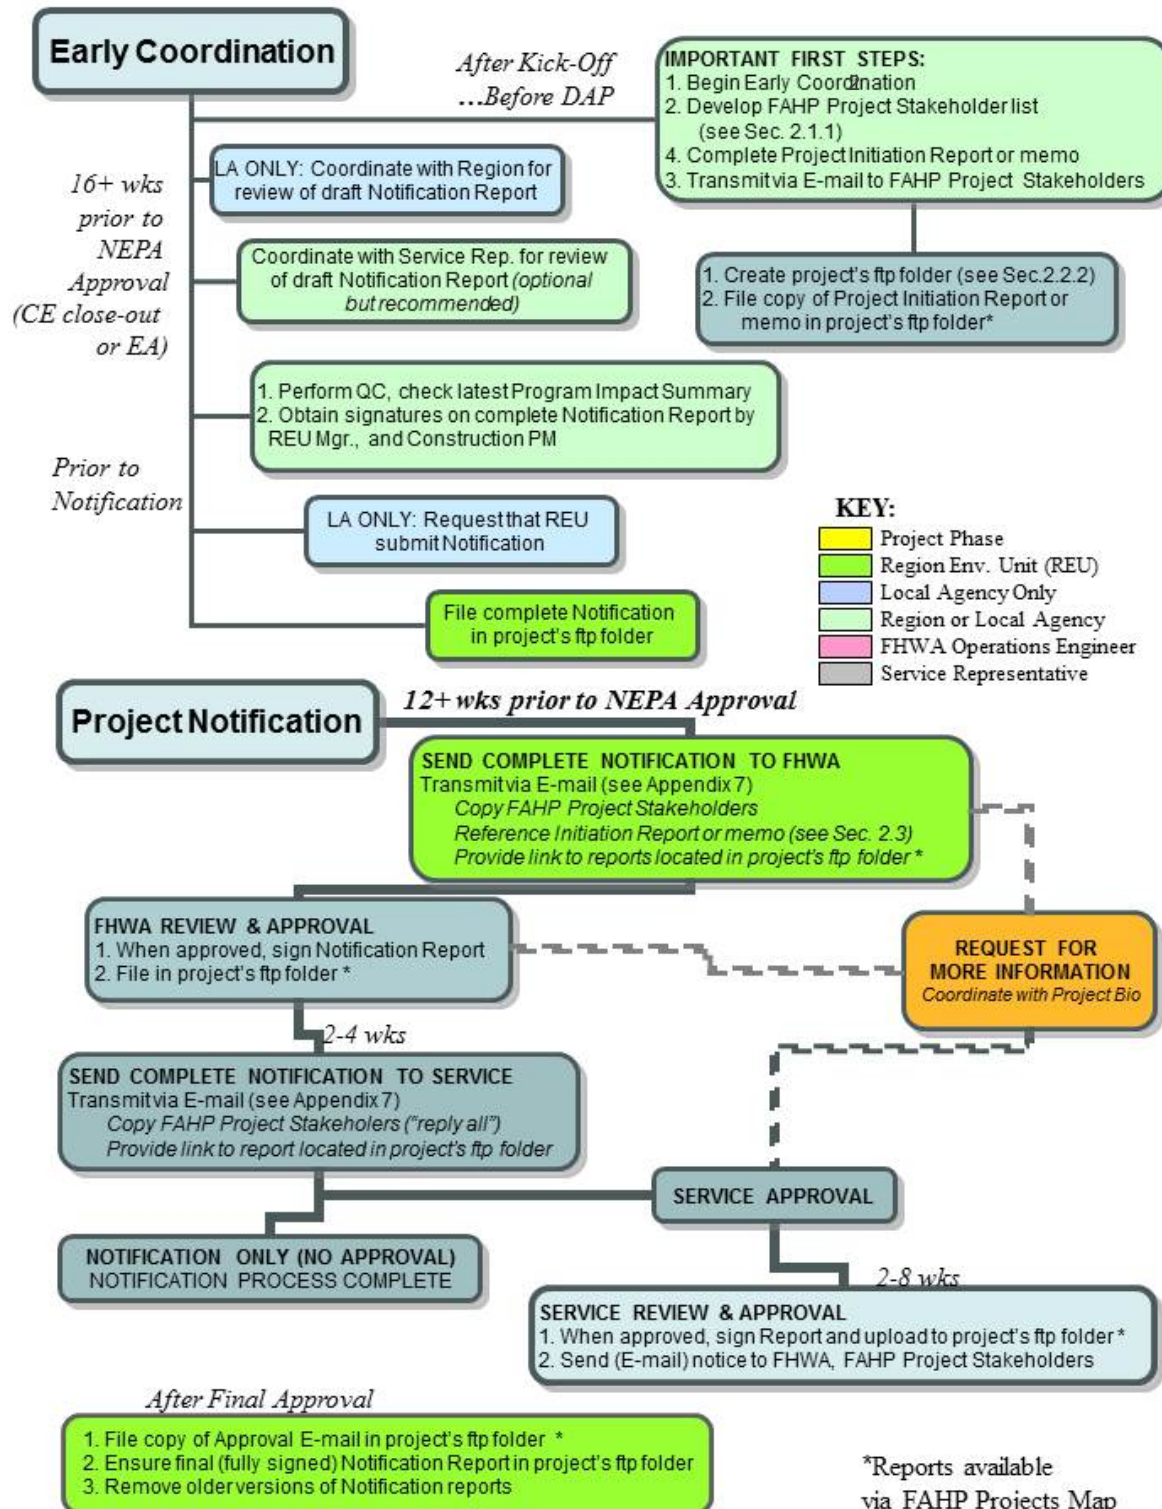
Early Coordination

After Kick-Off
...Before DAP

IMPORTANT FIRST STEPS:
1. Begin Early Coordination
2. Develop FAHP Project Stakeholder list (see Sec. 2.1.1)
4. Complete Project Initiation Report or memo
3. Transmit via E-mail to FAHP Project Stakeholders

1. Create project's ftp folder (see Sec.2.2.2)
2. File copy of Project Initiation Report or memo in project's ftp folder*

16+ wks prior to NEPA Approval (CE close-out or EA)

LA ONLY: Coordinate with Region for review of draft Notification Report

Coordinate with Service Rep. for review of draft Notification Report (optional but recommended)

1. Perform QC, check latest Program Impact Summary
2. Obtain signatures on complete Notification Report by REU Mgr., and Construction PM

Prior to Notification

LA ONLY: Request that REU submit Notification

File complete Notification in project's ftp folder

KEY:
Project Phase
Region Env. Unit (REU)
Local Agency Only
Region or Local Agency
FHWA Operations Engineer
Service Representative

Project Notification

12+ wks prior to NEPA Approval

SEND COMPLETE NOTIFICATION TO FHWA
Transmit via E-mail (see Appendix 7)
Copy FAHP Project Stakeholders
Reference Initiation Report or memo (see Sec. 2.3)
Provide link to reports located in project's ftp folder *

FHWA REVIEW & APPROVAL
1. When approved, sign Notification Report
2. File in project's ftp folder *

REQUEST FOR MORE INFORMATION
Coordinate with Project Bio

2-4 wks

SEND COMPLETE NOTIFICATION TO SERVICE
Transmit via E-mail (see Appendix 7)
Copy FAHP Project Stakeholers ("reply all")
Provide link to report located in project's ftp folder

SERVICE APPROVAL

NOTIFICATION ONLY (NO APPROVAL)
NOTIFICATION PROCESS COMPLETE

2-8 wks

SERVICE REVIEW & APPROVAL
1. When approved, sign Report and upload to project's ftp folder *
2. Send (E-mail) notice to FHWA, FAHP Project Stakeholders

After Final Approval

1. File copy of Approval E-mail in project's ftp folder *
2. Ensure final (fully signed) Notification Report in project's ftp folder
3. Remove older versions of Notification reports

*Reports available via FAHP Projects Map